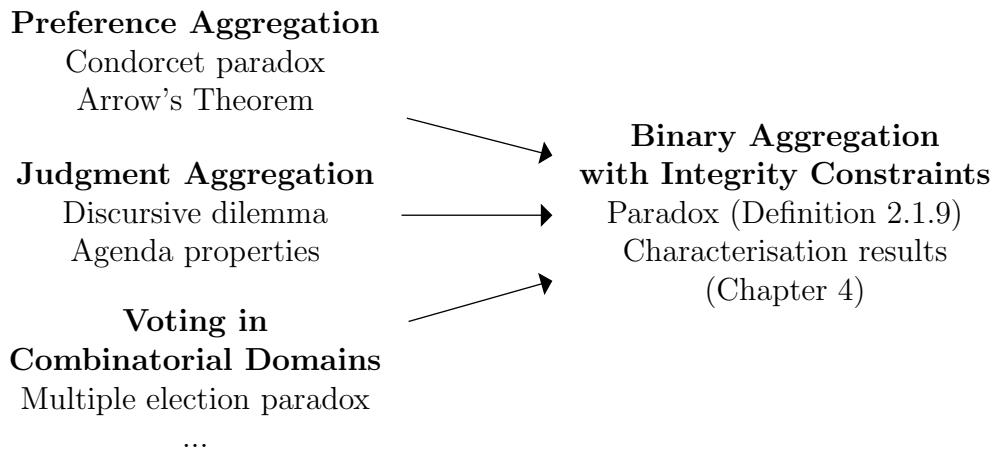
**Preference Aggregation**
Condorcet paradox
Arrow's Theorem

**Judgment Aggregation**
Discursive dilemma
Agenda properties

**Voting in Combinatorial Domains**
Multiple election paradox
...

**Binary Aggregation with Integrity Constraints**
Paradox (Definition 2.1.9)
Characterisation results
(Chapter 4)